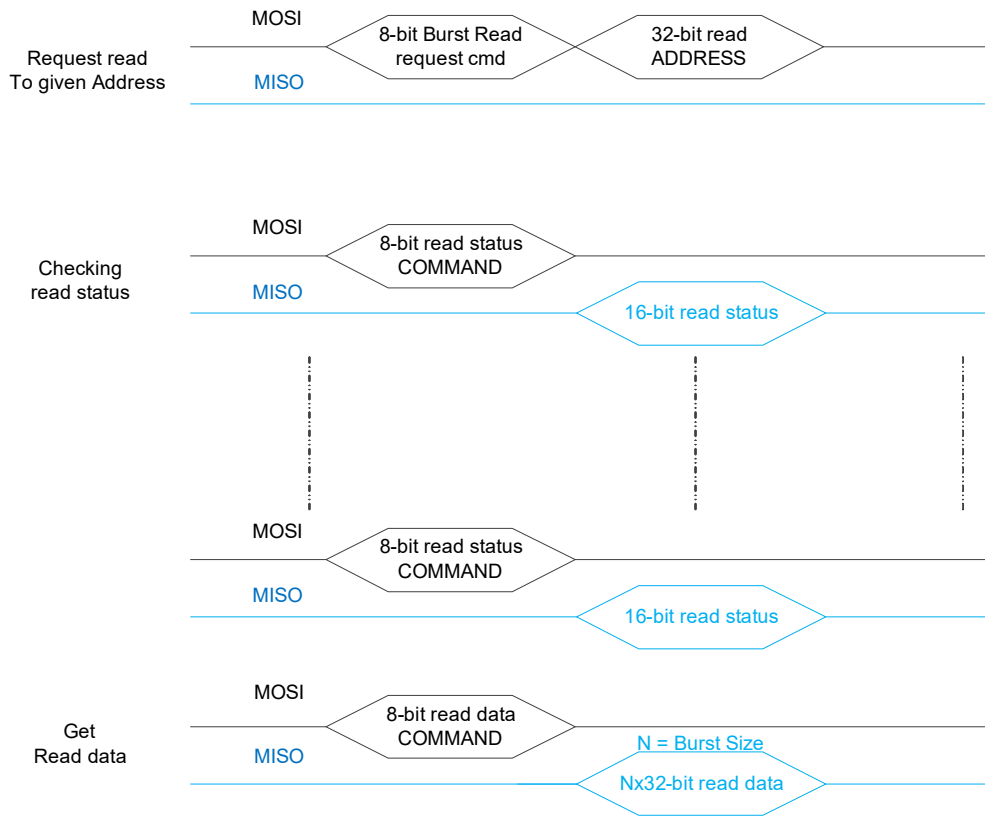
Request read
To given Address

MOSI
8-bit Burst Read request cmd
32-bit read ADDRESS
MISO

Checking read status

MOSI
8-bit read status COMMAND
MISO
16-bit read status

MOSI
8-bit read status COMMAND
MISO
16-bit read status

Get Read data

MOSI
8-bit read data COMMAND
MISO
N = Burst Size
Nx32-bit read data